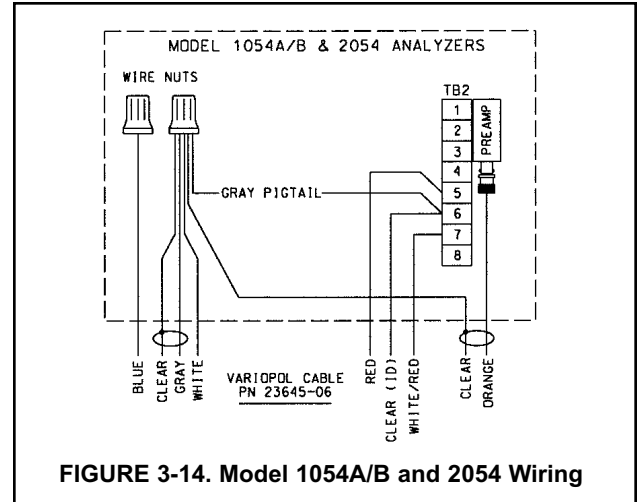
MODEL 1054A/B & 2054 ANALYZERS

WIRE NUTS

TB2

1
2
3
4
5
6
7
8

PREAMP

GRAY PIGTAIL

BLUE
CLEAR
GRAY
WHITE

VARIOPOL CABLE
PN 23645-06

RED
CLEAR (ID)
WHITE/RED

CLEAR
ORANGE

FIGURE 3-14. Model 1054A/B and 2054 Wiring